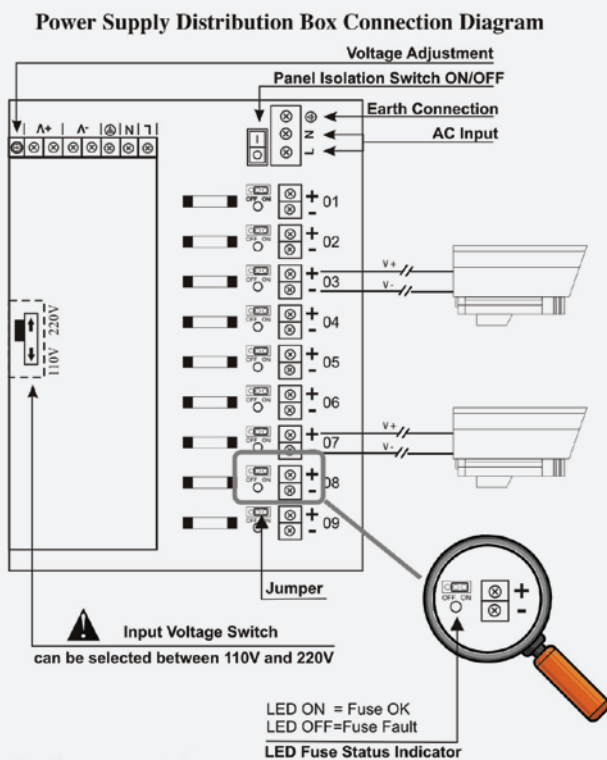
Power Supply Distribution Box Connection Diagram

Voltage Adjustment

Panel Isolation Switch ON/OFF

Earth Connection

AC Input

V+ V- N L

N L

220V 110V

OFF ON + - 01
OFF ON + - 02
OFF ON + - 03
OFF ON + - 04
OFF ON + - 05
OFF ON + - 06
OFF ON + - 07
OFF ON + - 08
OFF ON + - 09

V+ V-

V+ V-

Jumper

Input Voltage Switch

can be selected between 110V and 220V

OFF ON + -

LED ON = Fuse OK
LED OFF=Fuse Fault

LED Fuse Status Indicator